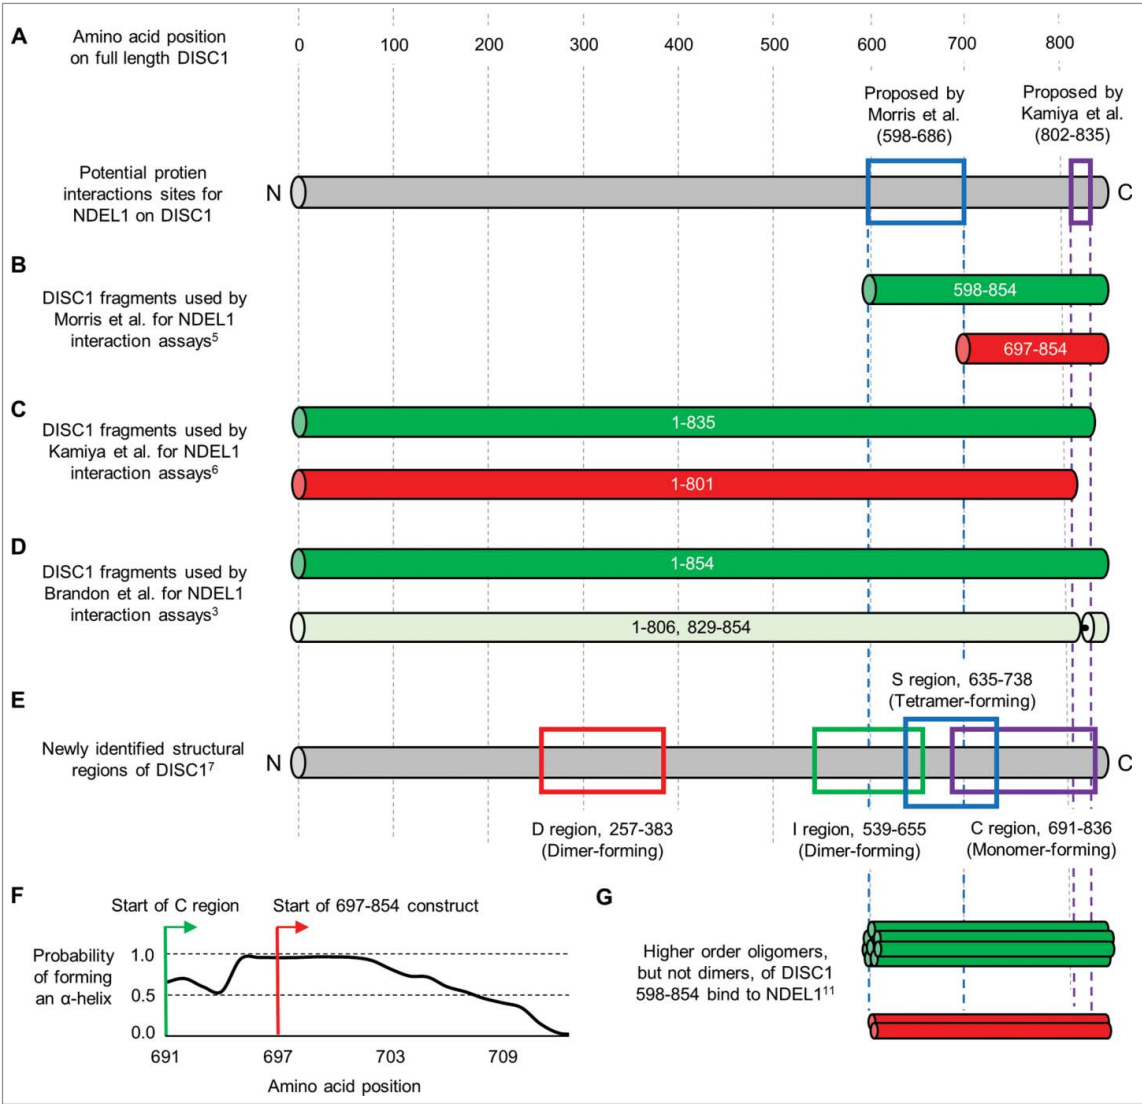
A Amino acid position on full length DISC1

0 100 200 300 400 500 600 700 800

Proposed by Morris et al. (598-686)

Proposed by Kamiya et al. (802-835)

Potential protien interactions sites for NDEL1 on DISC1

N C

B DISC1 fragments used by Morris et al. for NDEL1 interaction assays$^{5}$

598-854

697-854

C DISC1 fragments used by Kamiya et al. for NDEL1 interaction assays$^{6}$

1-835

1-801

D DISC1 fragments used by Brandon et al. for NDEL1 interaction assays$^{3}$

1-854

1-806, 829-854

E Newly identified structural regions of DISC1$^{7}$

S region, 635-738 (Tetramer-forming)

N C

D region, 257-383 (Dimer-forming)

I region, 539-655 (Dimer-forming)

C region, 691-836 (Monomer-forming)

F Start of C region

Start of 697-854 construct

Probability of forming an α-helix

1.0

0.5

0.0

691 697 703 709

Amino acid position

G Higher order oligomers, but not dimers, of DISC1 598-854 bind to NDEL1$^{11}$